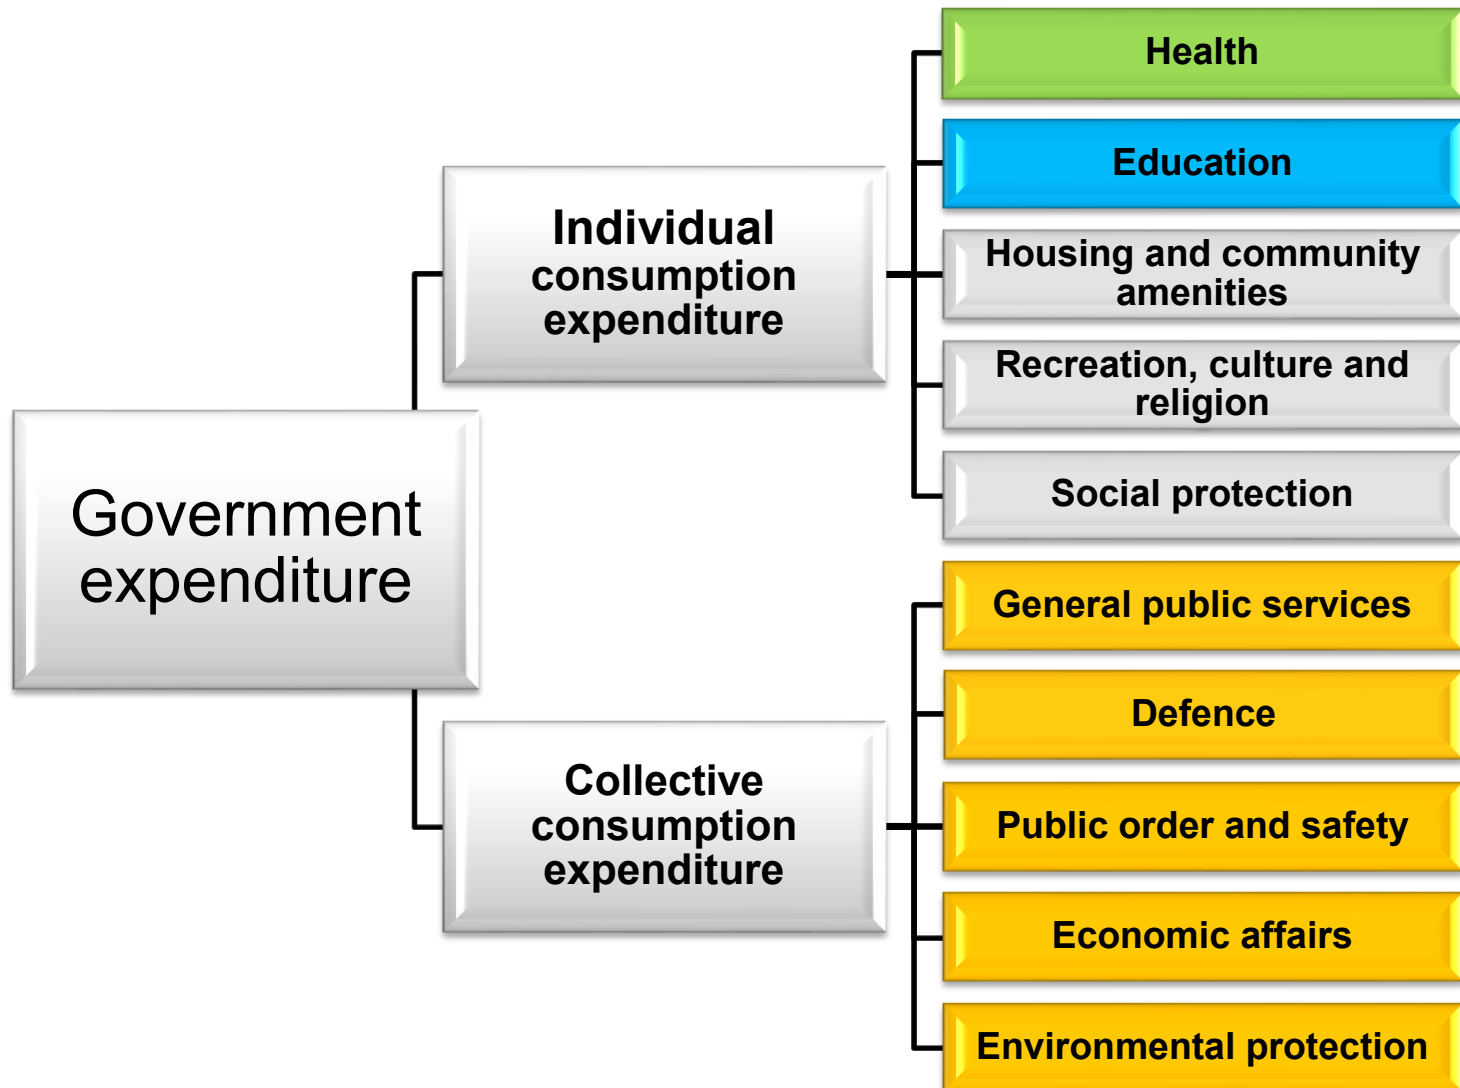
Government expenditure

Individual consumption expenditure

Health

Education

Housing and community amenities

Recreation, culture and religion

Social protection

Collective consumption expenditure

General public services

Defence

Public order and safety

Economic affairs

Environmental protection